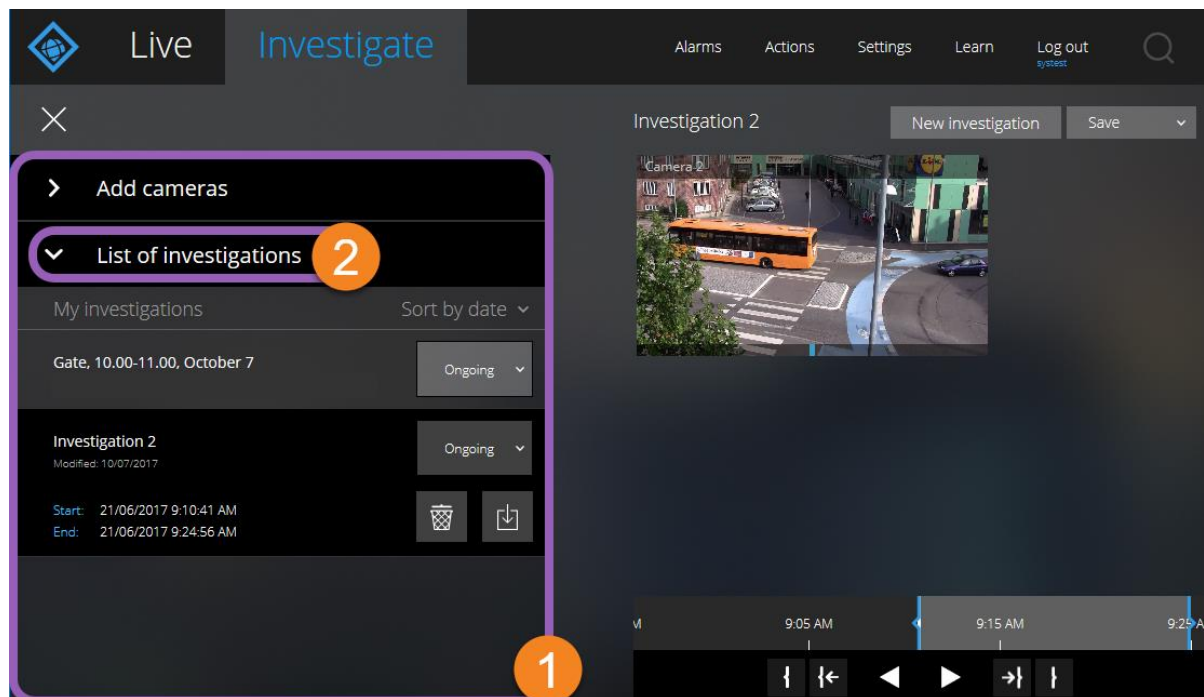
Live Investigate

Alarms Actions Settings Learn Log out
systest

Investigation 2

New investigation Save

Add cameras

List of investigations 2

My investigations Sort by date

Gate, 10.00-11.00, October 7 Ongoing

Investigation 2
Modified: 10/07/2017
Ongoing

Start: 21/06/2017 9:10:41 AM
End: 21/06/2017 9:24:56 AM

Camera 2

9:05 AM 9:15 AM 9:2

1